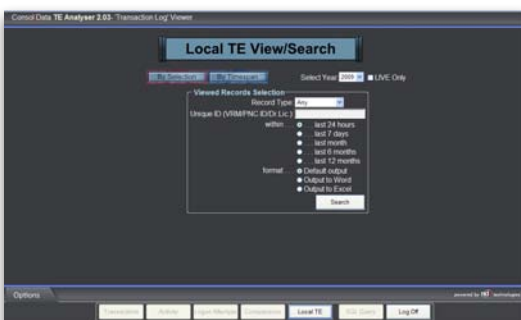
Consol Data TE Analyser 2.03- 'Transaction Log' Viewer

Local TE View/Search

By Selection | By Timespan | Select Year 2009 | LIVE Only

Viewed Records Selection

Record Type Any

Unique ID (VRM/PNC ID/Dr.Lic.)

within ... last 24 hours
... last 7 days
... last month
... last 6 months
... last 12 months

format ... Default output
Output to Word
Output to Excel

Search

Options

powered by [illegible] technologies

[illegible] | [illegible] | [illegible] | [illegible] | Local TE | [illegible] | Log Off